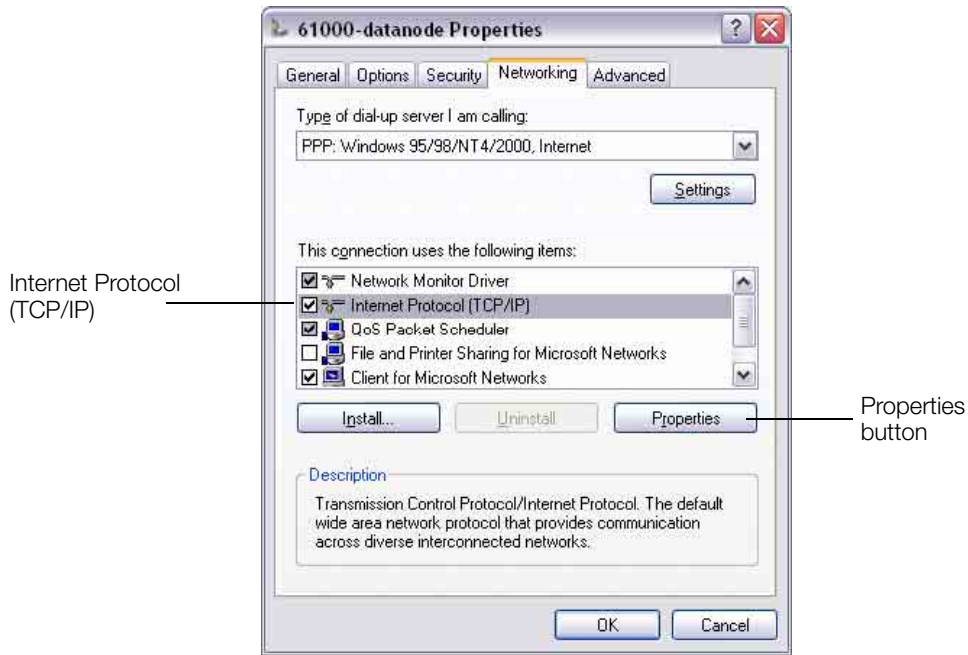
61000-datanode Properties

General | Options | Security | Networking | Advanced

Type of dial-up server I am calling:

PPP: Windows 95/98/NT4/2000, Internet

Settings

This connection uses the following items:

Network Monitor Driver
Internet Protocol (TCP/IP)
QoS Packet Scheduler
File and Printer Sharing for Microsoft Networks
Client for Microsoft Networks

Install... | Uninstall | Properties

Description

Transmission Control Protocol/Internet Protocol. The default wide area network protocol that provides communication across diverse interconnected networks.

OK | Cancel

Internet Protocol (TCP/IP)

Properties button